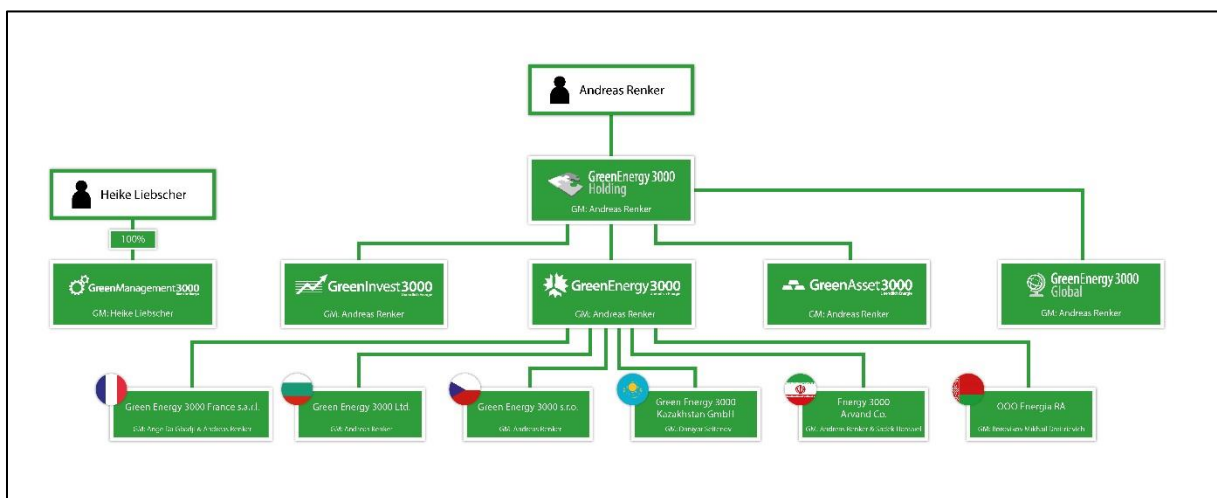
Andreas Renker

GreenEnergy 3000 Holding
GM: Andreas Renker

Heike Liebscher

100%

GreenManagement3000
GM: Heike Liebscher

GreenInvest3000
GM: Andreas Renker

GreenEnergy3000
GM: Andreas Renker

GreenAsset3000
GM: Andreas Renker

GreenEnergy 3000 Global
GM: Andreas Renker

Green Energy 3000 France s.a.r.l.
GM: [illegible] & Andreas Renker

Green Energy 3000 Ltd.
GM: Andreas Renker

Green Energy 3000 s.r.o.
GM: Andreas Renker

Green Energy 3000 Kazakhstan GmbH
GM: Dinayar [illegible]

Energy 3000 Arvand Co.
GM: Andreas Renker & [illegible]

OOO Energia RA
GM: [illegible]